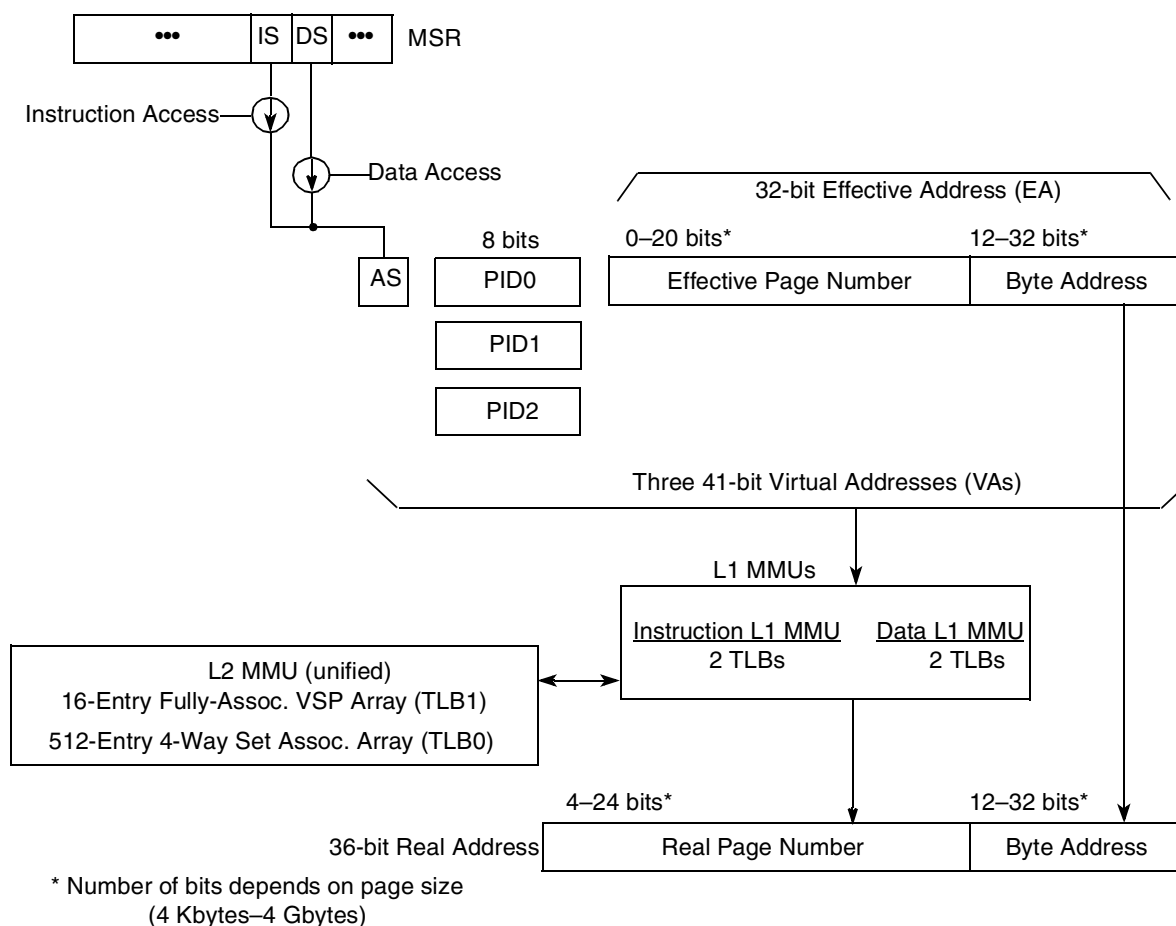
••• IS DS ••• MSR

Instruction Access

Data Access

32-bit Effective Address (EA)

8 bits

0–20 bits*

12–32 bits*

AS

PID0

Effective Page Number

Byte Address

PID1

PID2

Three 41-bit Virtual Addresses (VAs)

L1 MMUs

Instruction L1 MMU
2 TLBs

Data L1 MMU
2 TLBs

L2 MMU (unified)
16-Entry Fully-Assoc. VSP Array (TLB1)
512-Entry 4-Way Set Assoc. Array (TLB0)

4–24 bits*

12–32 bits*

36-bit Real Address

Real Page Number

Byte Address

* Number of bits depends on page size (4 Kbytes–4 Gbytes)